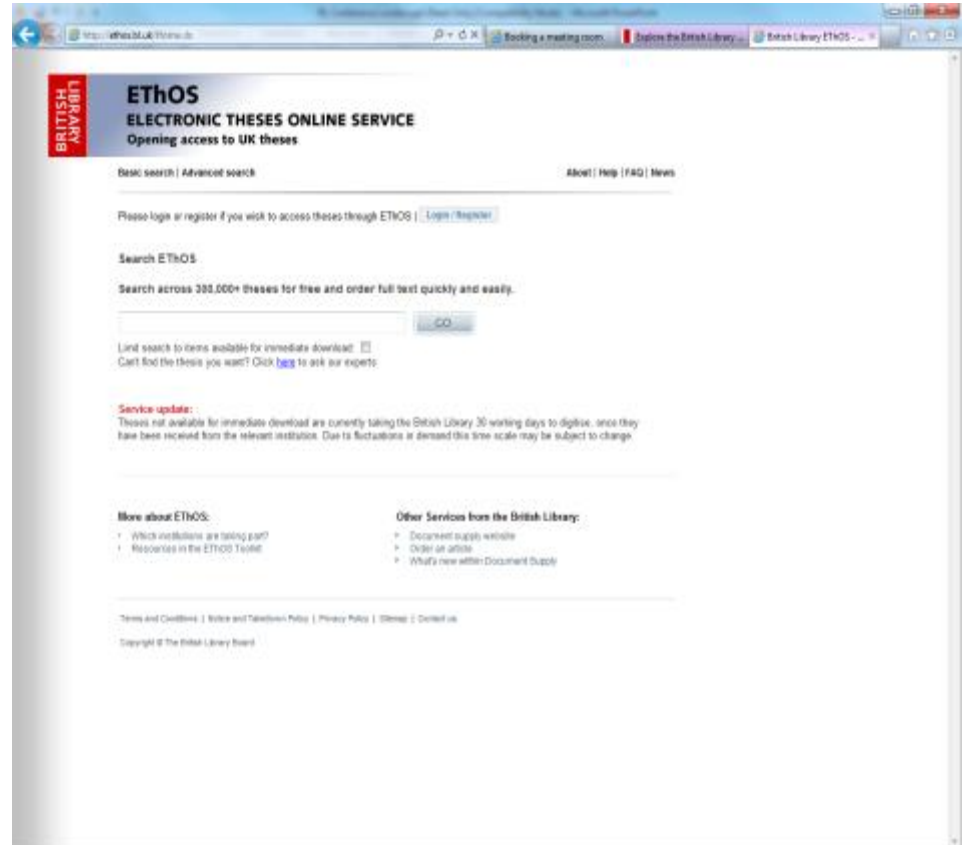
http://ethos.bl.uk/Home.do

Booking a meeting room

Explore the British Library ...

British Library EThOS - ...

BRITISH LIBRARY

EThOS
ELECTRONIC THESES ONLINE SERVICE
Opening access to UK theses

Basic search | Advanced search

About | Help | FAQ | News

Please login or register if you wish to access theses through EThOS | Login / Register

Search EThOS

Search across 300,000+ theses for free and order full text quickly and easily.

GO

Limit search to items available for immediate download:
Can't find the thesis you want? Click here to ask our experts

Service update:
Theses not available for immediate download are currently taking the British Library 30 working days to digitise, once they have been received from the relevant institution. Due to fluctuations in demand this time scale may be subject to change.

More about EThOS:
Which institutions are taking part?
Resources in the EThOS Toolkit

Other Services from the British Library:
Document supply website
Order an article
What's new within Document Supply

Terms and Conditions | Notice and Takedown Policy | Privacy Policy | Sitemap | Contact us

Copyright © The British Library Board